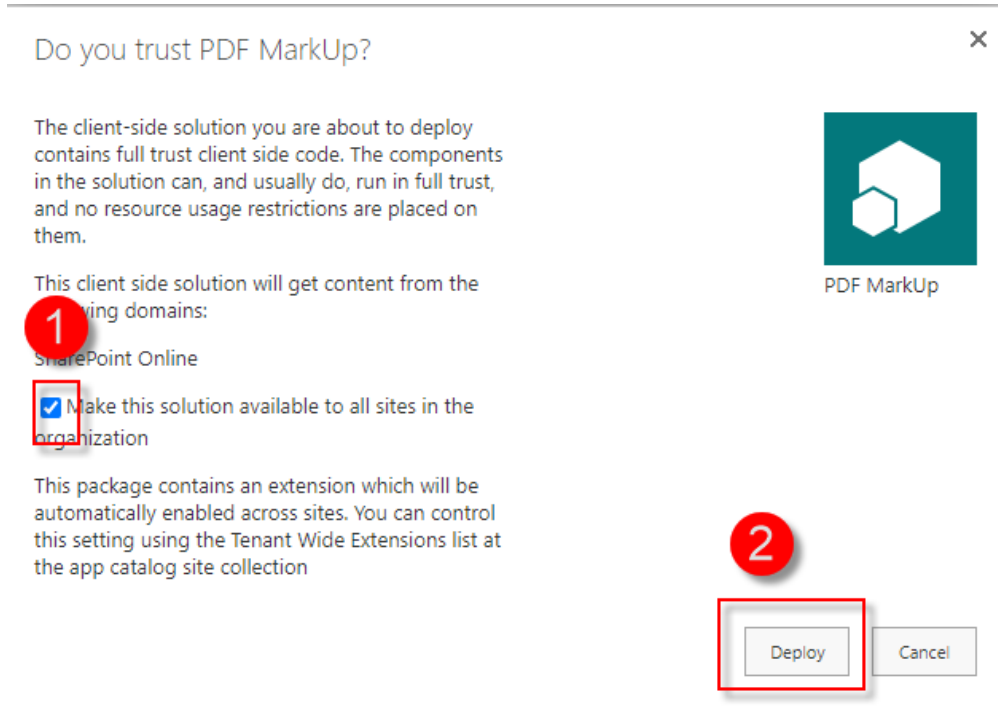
Do you trust PDF MarkUp?

×

The client-side solution you are about to deploy contains full trust client side code. The components in the solution can, and usually do, run in full trust, and no resource usage restrictions are placed on them.

PDF MarkUp

This client side solution will get content from the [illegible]ing domains:

1

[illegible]arePoint Online

Make this solution available to all sites in the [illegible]ganization

This package contains an extension which will be automatically enabled across sites. You can control this setting using the Tenant Wide Extensions list at the app catalog site collection

2

Deploy

Cancel